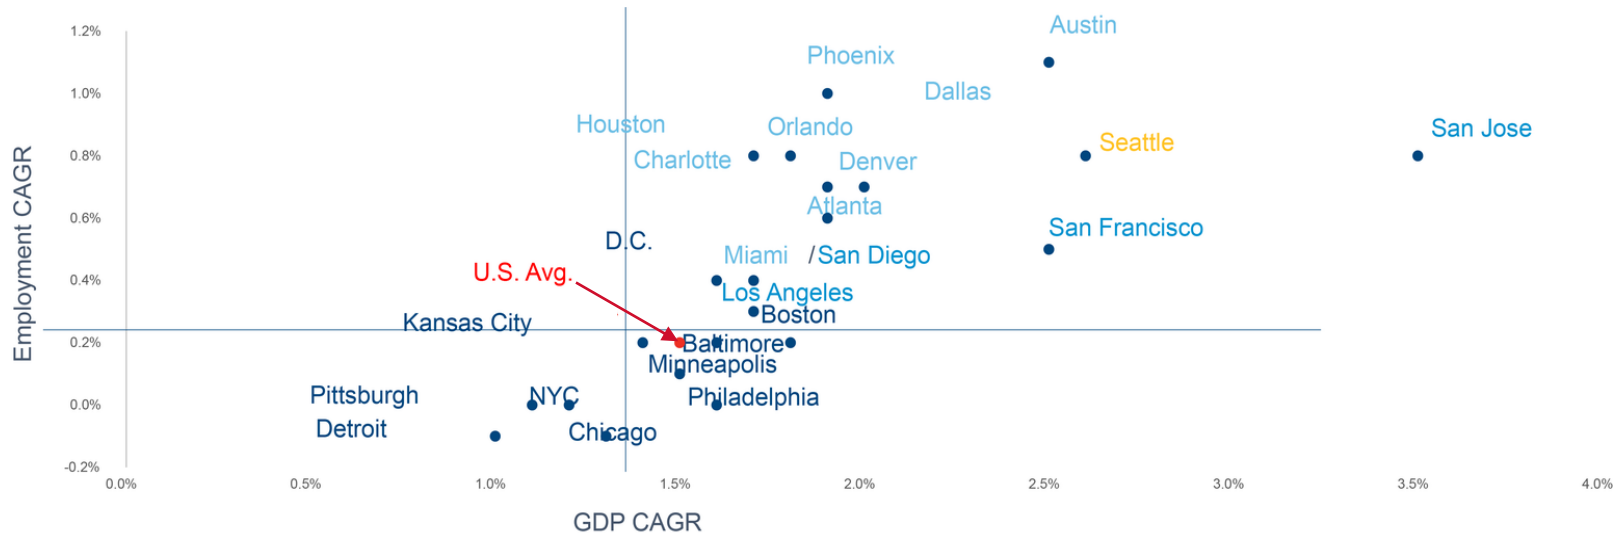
1.2%
1.0%
0.8%
0.6%
0.4%
0.2%
0.0%
-0.2%
Employment CAGR

Austin
Phoenix
Dallas
Houston
Orlando
Seattle
San Jose
Charlotte
Denver
Atlanta
D.C.
San Francisco
Miami
/San Diego
U.S. Avg.
Los Angeles
Boston
Kansas City
Baltimore
Minneapolis
Pittsburgh
NYC
Philadelphia
Detroit
Chicago

0.0%
0.5%
1.0%
1.5%
2.0%
2.5%
3.0%
3.5%
4.0%
GDP CAGR